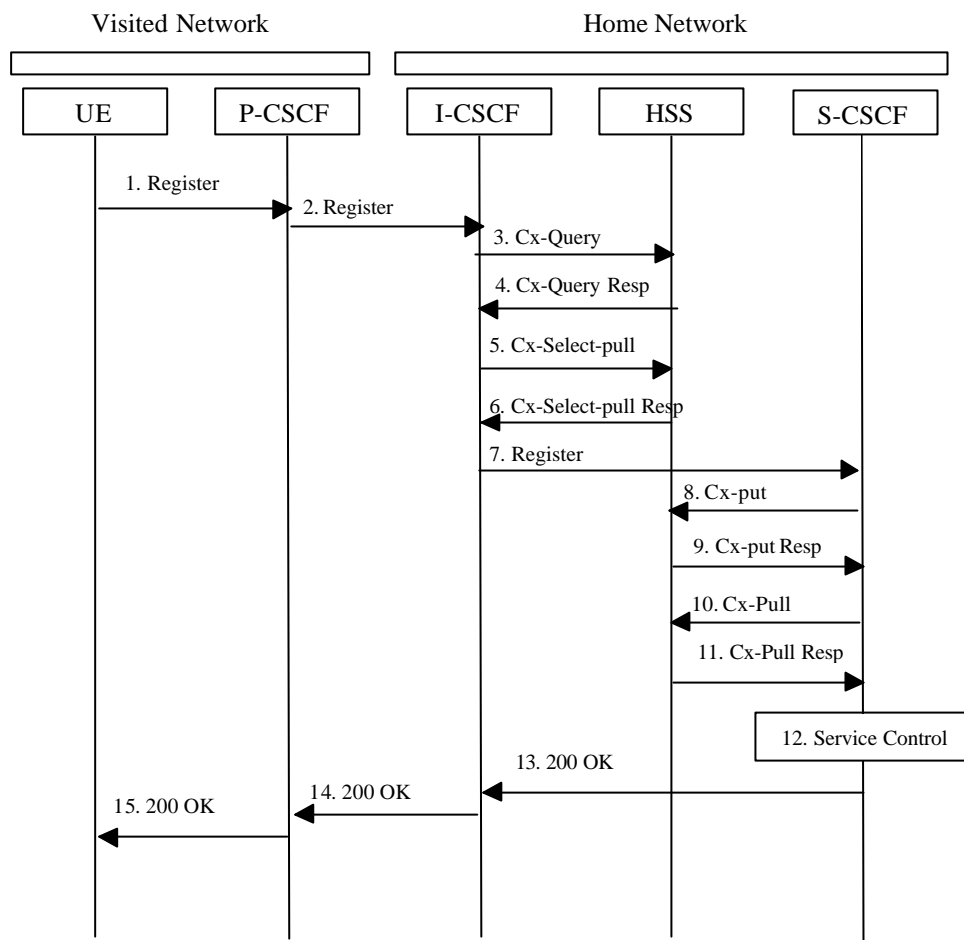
Visited Network

Home Network

UE

P-CSCF

I-CSCF

HSS

S-CSCF

1. Register

2. Register

3. Cx-Query

4. Cx-Query Resp

5. Cx-Select-pull

6. Cx-Select-pull Resp

7. Register

8. Cx-put

9. Cx-put Resp

10. Cx-Pull

11. Cx-Pull Resp

12. Service Control

13. 200 OK

14. 200 OK

15. 200 OK